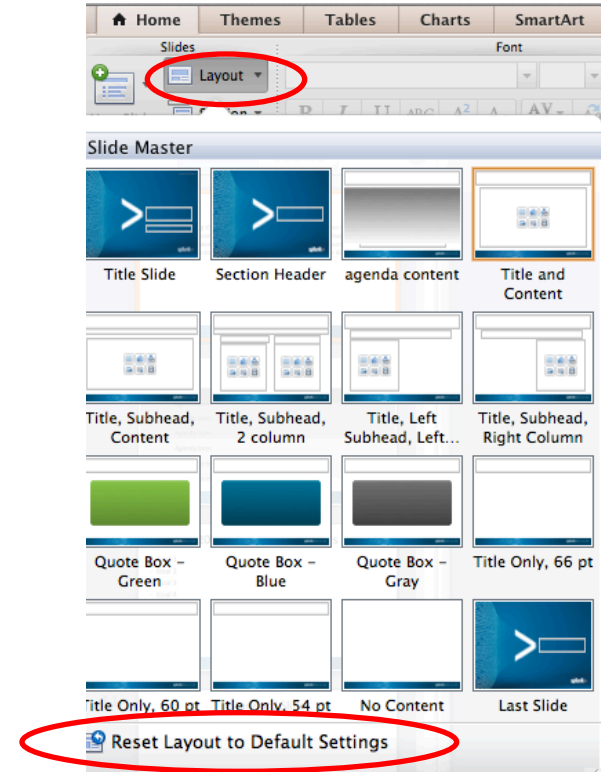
Home
Themes
Tables
Charts
SmartArt

Slides
Font

Layout

Slide Master

Title Slide
Section Header
agenda content
Title and Content

Title, Subhead, Content
Title, Subhead, 2 column
Title, Left Subhead, Left...
Title, Subhead, Right Column

Quote Box – Green
Quote Box – Blue
Quote Box – Gray
Title Only, 66 pt

Title Only, 60 pt
Title Only, 54 pt
No Content
Last Slide

Reset Layout to Default Settings